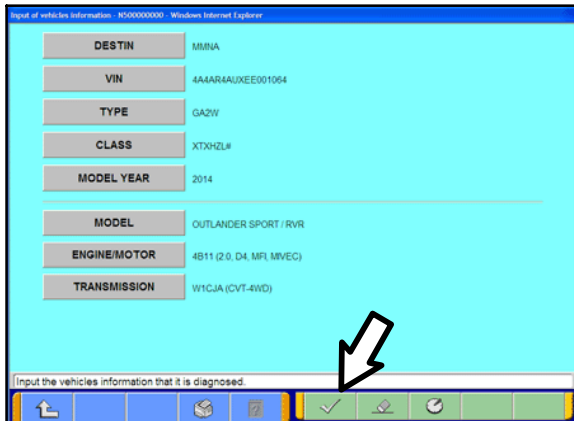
Input of vehicles information - N500000000 - Windows Internet Explorer

| | |
|---|---|
| DESTIN | MMNA |
| VIN | 4A4AR4AUXEE001064 |
| TYPE | GA2W |
| CLASS | XTXHZL# |
| MODEL YEAR | 2014 |

| | |
|---|---|
| MODEL | OUTLANDER SPORT / RVR |
| ENGINE/MOTOR | 4B11 (2.0, D4, MFI, MIVEC) |
| TRANSMISSION | W1CJA (CVT-4WD) |

Input the vehicles information that it is diagnosed.